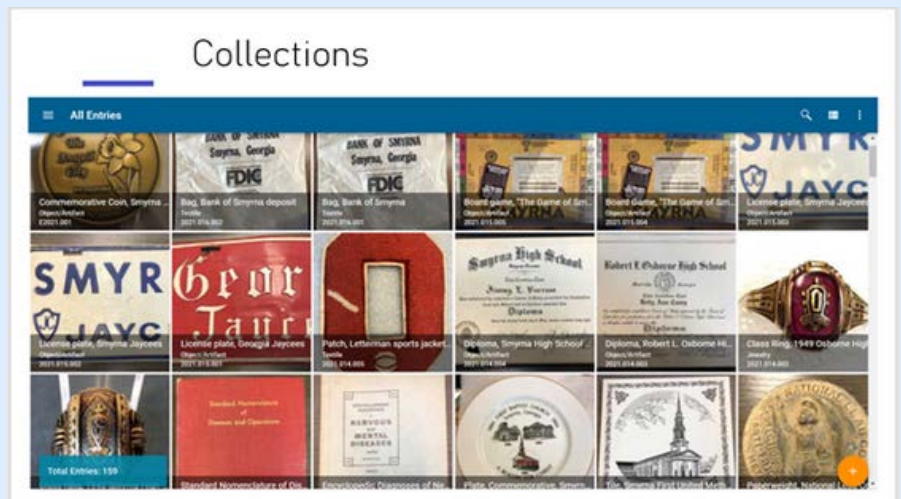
Collections

All Entries

Commemorative Coin, Smyrna
Object/Artifact
E2021.001

Bag, Bank of Smyrna deposit
Textile
2021.016.002

Bag, Bank of Smyrna
Textile
2021.016.001

Board game, "The Game of Sm...
Object/Artifact
2021.015.005

Board game, "The Game of Sm...
Object/Artifact
2021.015.004

License plate, Smyrna Jaycees
Object/Artifact
2021.015.003

License plate, Smyrna Jaycees
Object/Artifact
2021.015.002

License plate, Georgia Jaycees
Object/Artifact
2021.015.001

Patch, Letterman sports jacket...
Textile
2021.014.005

Diploma, Smyrna High School ...
Object/Artifact
2021.014.004

Diploma, Robert L. Osborne Hi...
Object/Artifact
2021.014.003

Class Ring, 1949 Osborne High
Jewelry
2021.014.002

Total Entries: 159

Standard Nomenclature of Dis...

Encyclopedic Diagnoses of Ne...

Plate, Commemorative, Smyrn...

Tile, Smyrna First United Meth...

Paperweight, National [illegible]

BANK OF SMYRNA
Smyrna, Georgia
FDIC

BANK OF SMYRNA
Smyrna, Georgia
FDIC

SMYRNA
JAYC

SMYR
JAYC

Geor
Jayc

Smyrna High School
Diploma

Robert L. Osborne High School
Diploma

Standard Nomenclature of Diseases and Operations

NERVOUS AND MENTAL DISEASES